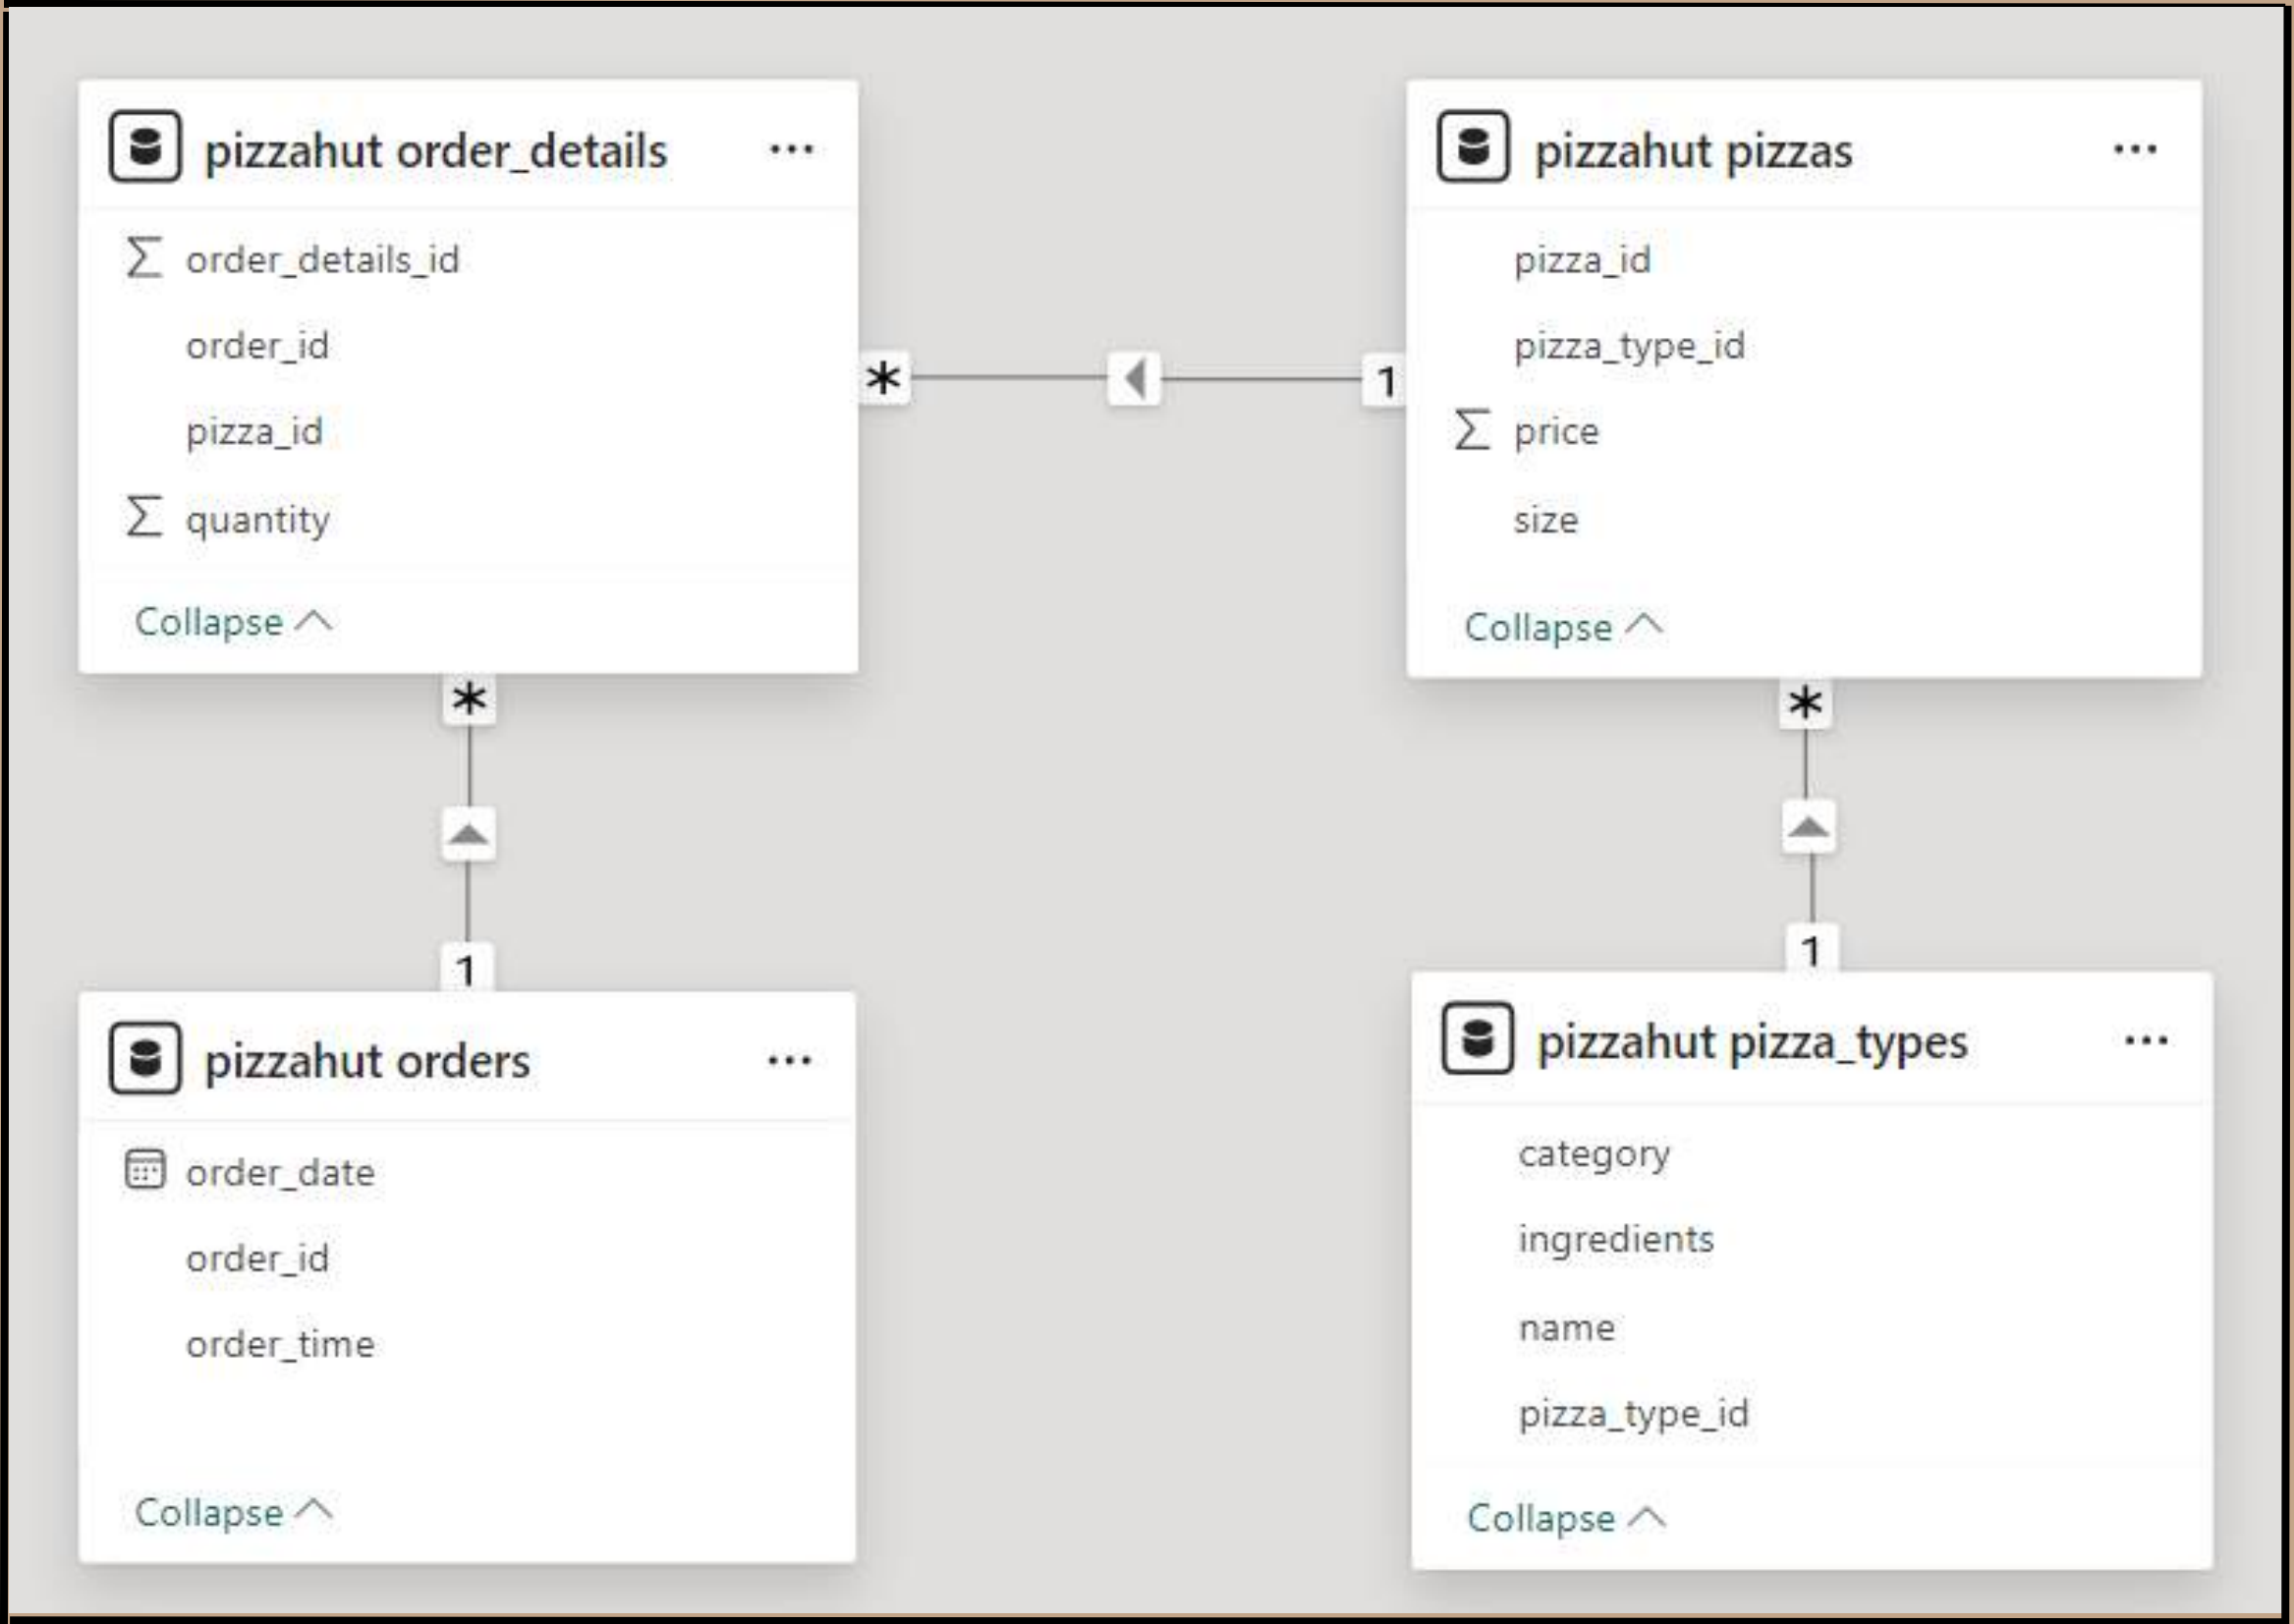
pizzahut order_details ···

$\Sigma$ order_details_id

order_id

pizza_id

$\Sigma$ quantity

Collapse

pizzahut pizzas ···

pizza_id

pizza_type_id

$\Sigma$ price

size

Collapse

*

1

*

*

1

1

pizzahut orders ···

order_date

order_id

order_time

Collapse

pizzahut pizza_types ···

category

ingredients

name

pizza_type_id

Collapse